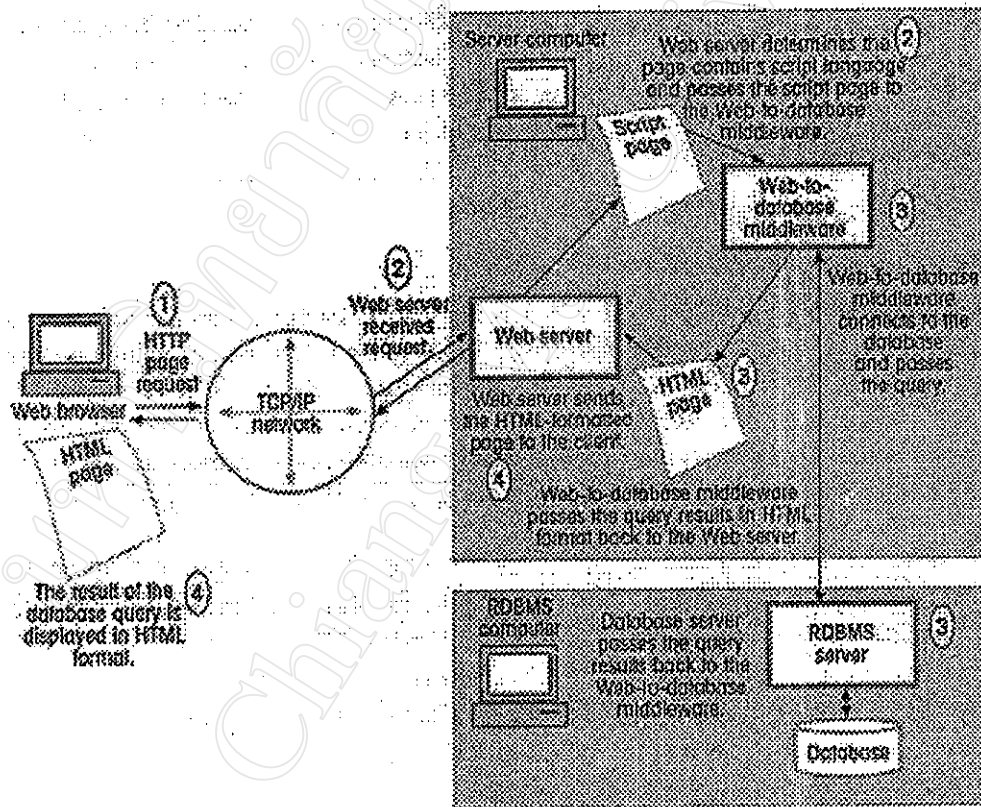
Server computer

Web server determines the page contains script language and passes the script page to the Web-to-database middleware. (2)

Script page

Web-to-database middleware (3)

Web-to-database middleware connects to the database and passes the query.

(1) HTTP page request

(2) Web server receives request.

Web server

Web browser

TCP/IP network

HTML page (3)

Web server sends the HTML-formatted page to the client.

(4)

Web-to-database middleware passes the query results in HTML format back to the Web server.

HTML page

The result of the database query is displayed in HTML format. (4)

RDBMS computer

Database server passes the query result back to the Web-to-database middleware.

RDBMS server (3)

Database